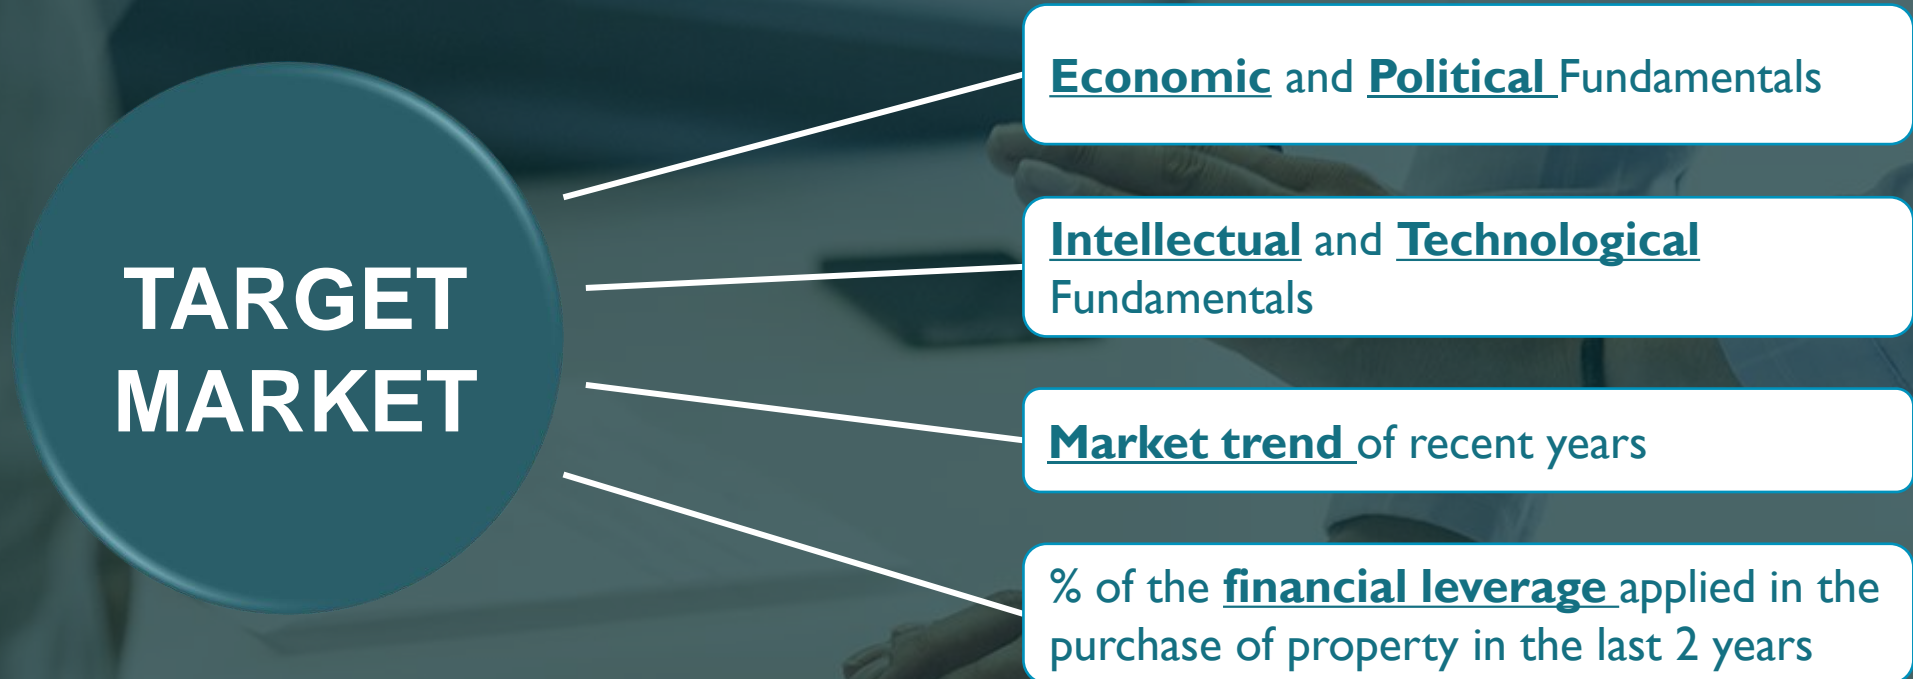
TARGET MARKET

Economic and Political Fundamentals

Intellectual and Technological Fundamentals

Market trend of recent years

% of the financial leverage applied in the purchase of property in the last 2 years